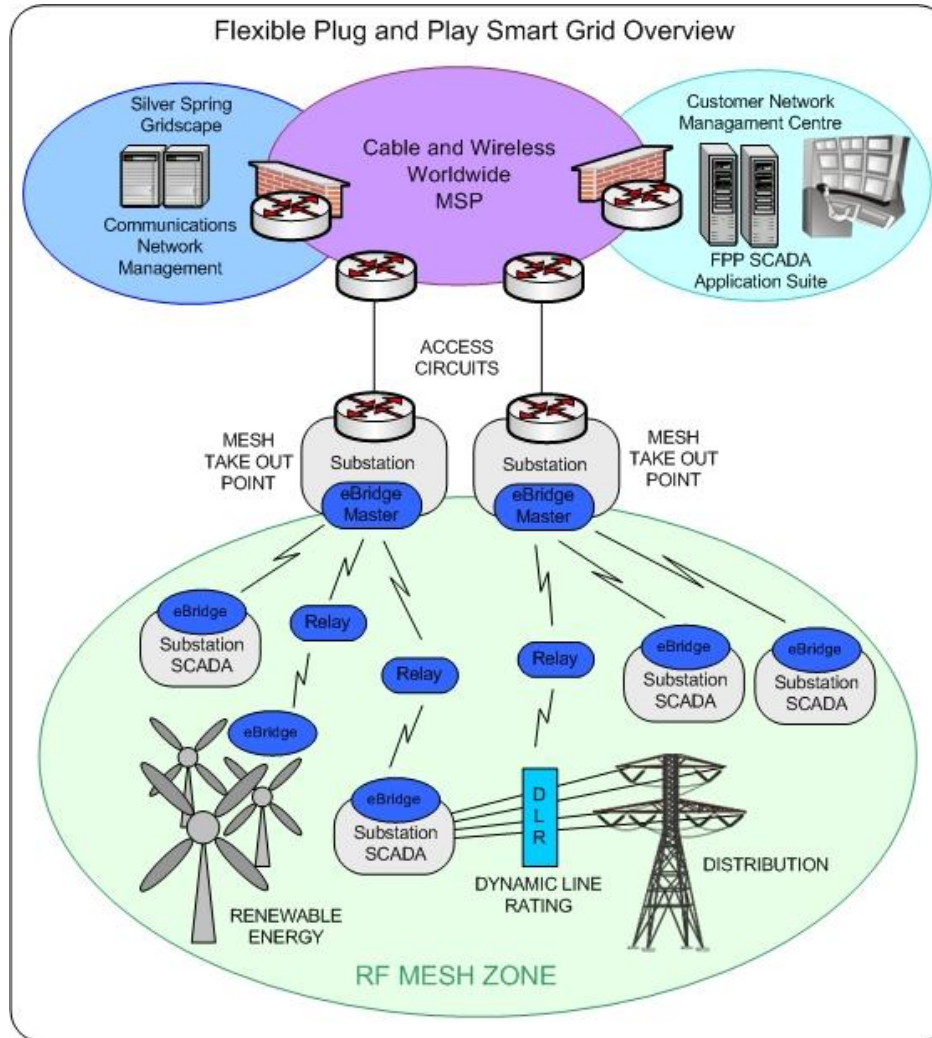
Flexible Plug and Play Smart Grid Overview

Silver Spring Gridscape

Communications Network Management

Cable and Wireless Worldwide MSP

Customer Network Managment Centre

FPP SCADA Application Suite

ACCESS CIRCUITS

MESH TAKE OUT POINT

Substation

eBridge Master

Substation

eBridge Master

MESH TAKE OUT POINT

eBridge
Substation SCADA

Relay

Relay

Relay

eBridge
Substation SCADA

eBridge
Substation SCADA

eBridge

eBridge
Substation SCADA

D
L
R

DYNAMIC LINE RATING

DISTRIBUTION

RENEWABLE ENERGY

RF MESH ZONE